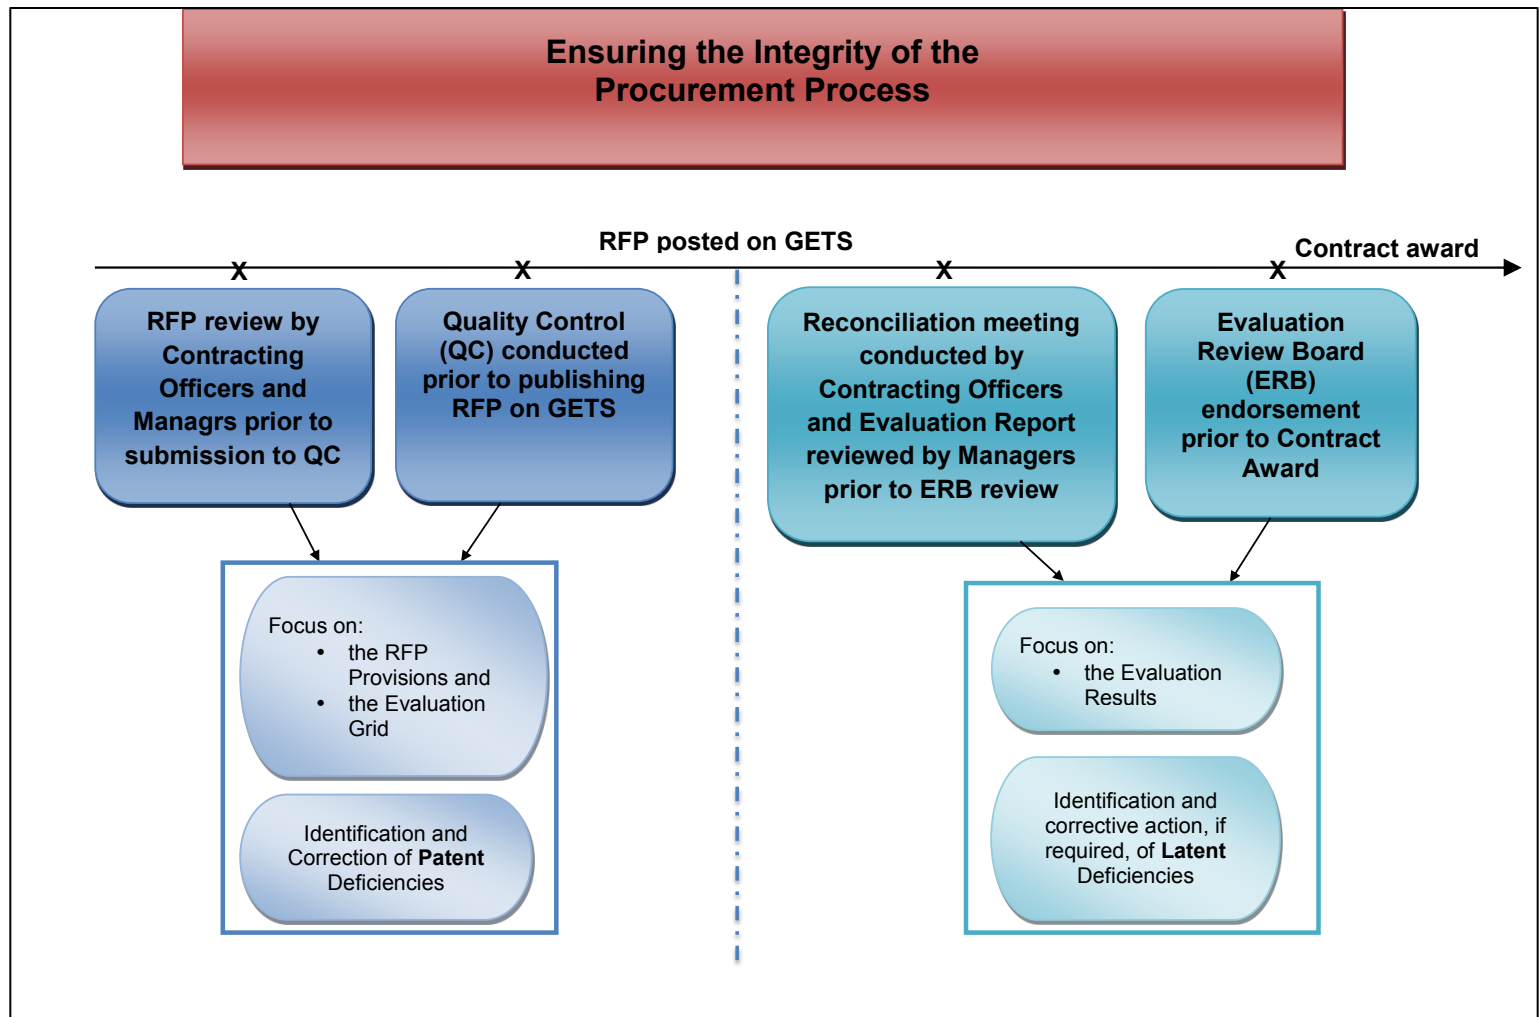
Ensuring the Integrity of the Procurement Process

RFP posted on GETS

Contract award

X X X X

RFP review by Contracting Officers and Managrs prior to submission to QC

Quality Control (QC) conducted prior to publishing RFP on GETS

Reconciliation meeting conducted by Contracting Officers and Evaluation Report reviewed by Managers prior to ERB review

Evaluation Review Board (ERB) endorsement prior to Contract Award

Focus on:
- the RFP Provisions and
- the Evaluation Grid

Identification and Correction of **Patent** Deficiencies

Focus on:
- the Evaluation Results

Identification and corrective action, if required, of **Latent** Deficiencies